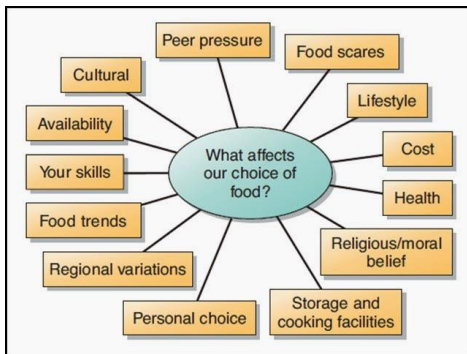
What affects our choice of food?

Peer pressure

Food scares

Lifestyle

Cost

Health

Religious/moral belief

Storage and cooking facilities

Personal choice

Regional variations

Food trends

Your skills

Availability

Cultural